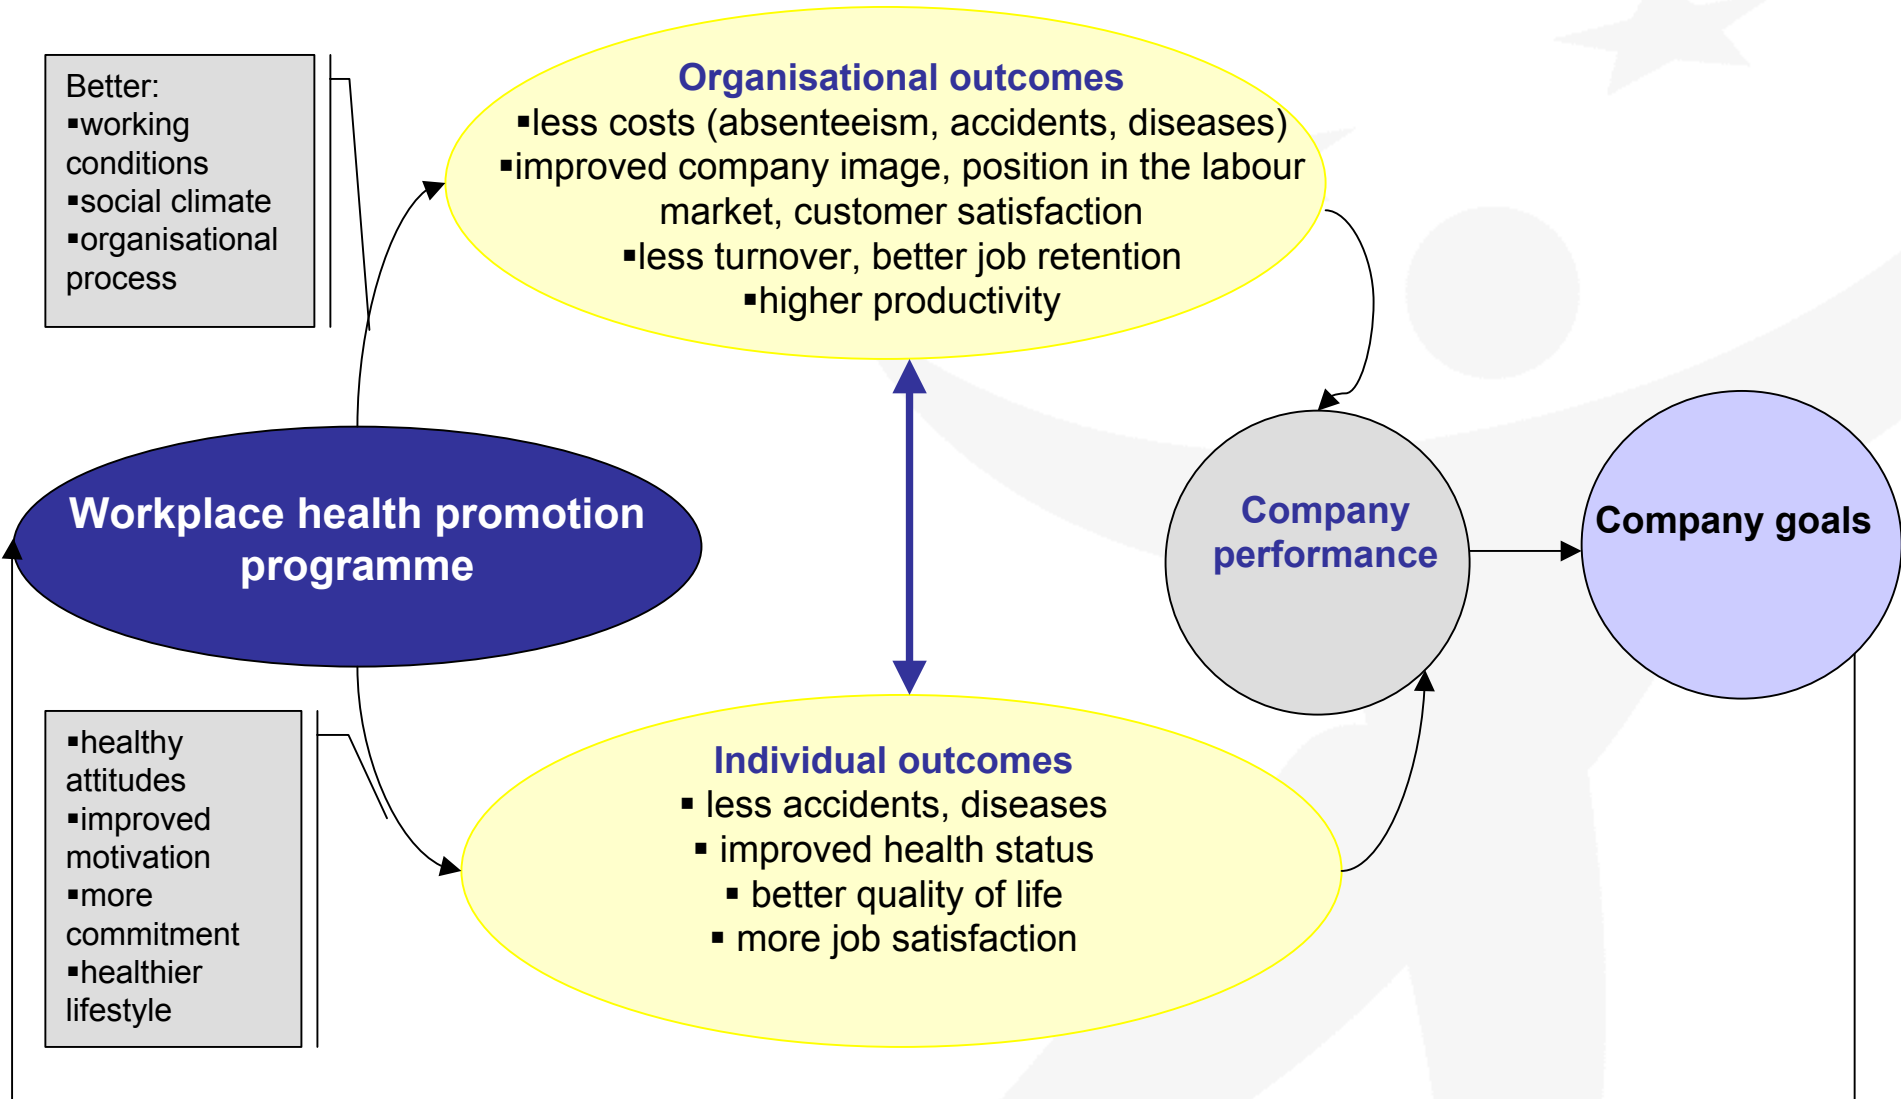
Better:
▪working conditions
▪social climate
▪organisational process

Organisational outcomes
▪less costs (absenteeism, accidents, diseases)
▪improved company image, position in the labour market, customer satisfaction
▪less turnover, better job retention
▪higher productivity

Workplace health promotion programme

Company performance

Company goals

▪healthy attitudes
▪improved motivation
▪more commitment
▪healthier lifestyle

Individual outcomes
▪ less accidents, diseases
▪ improved health status
▪ better quality of life
▪ more job satisfaction